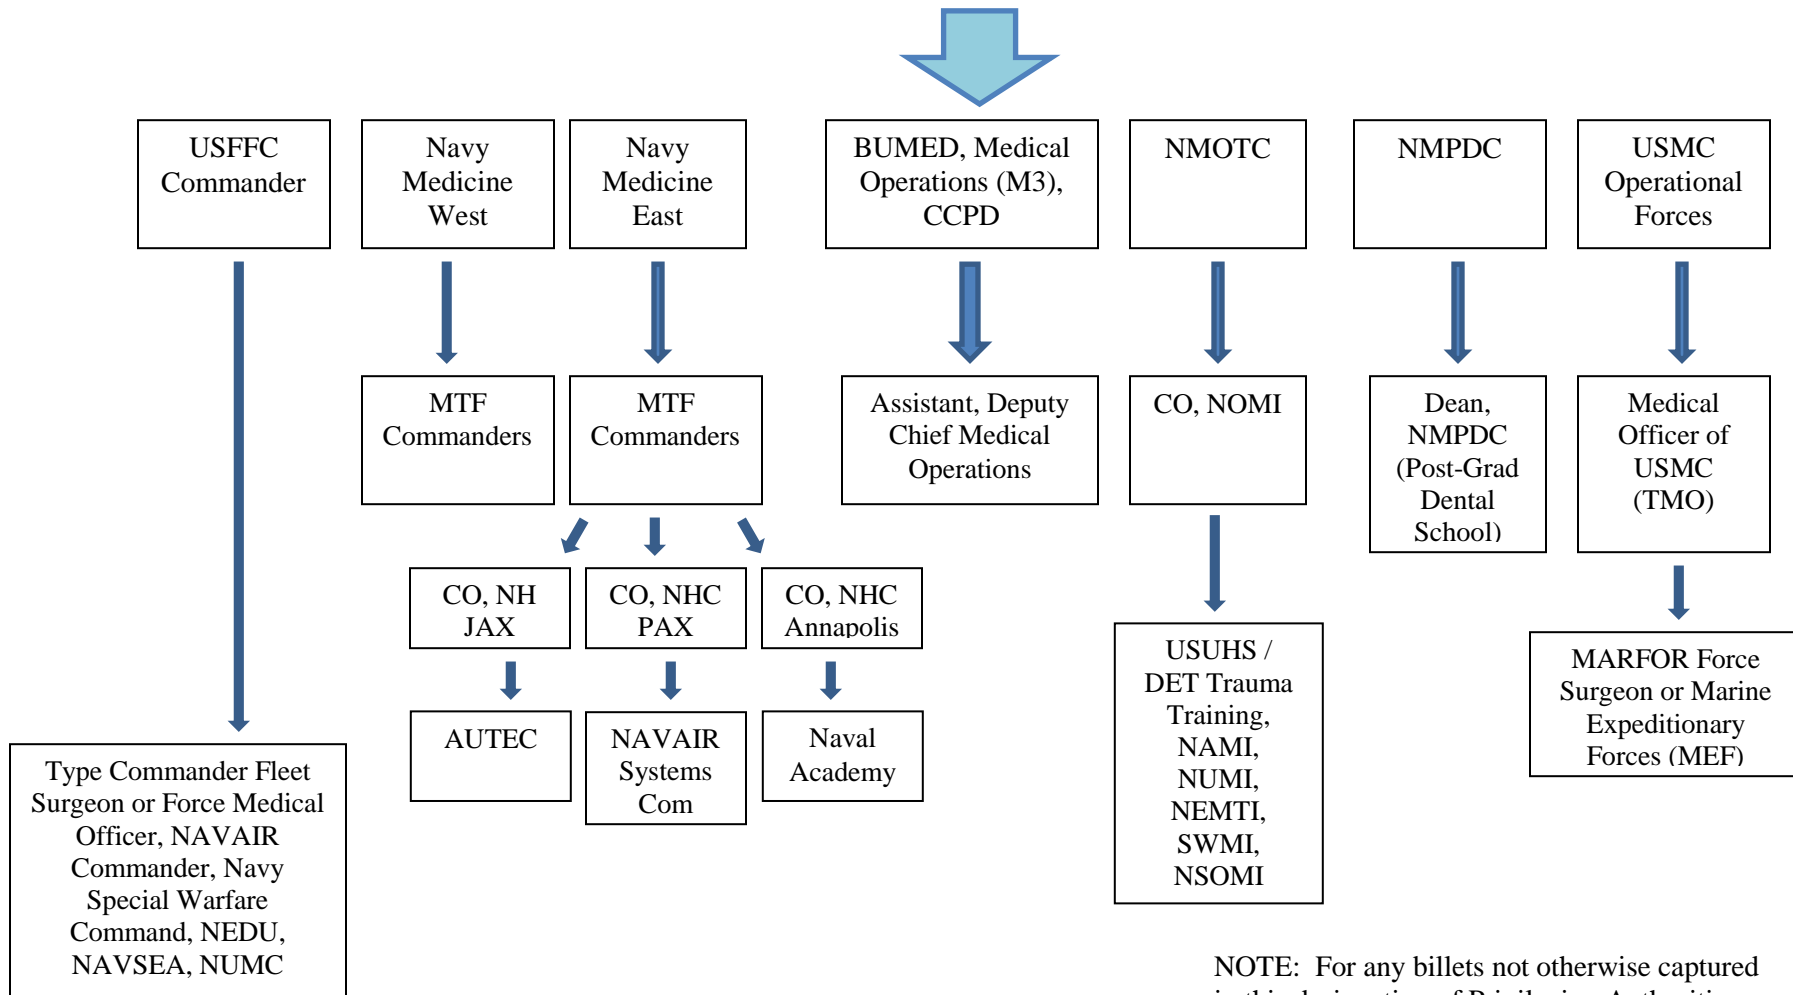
USFFC Commander

Navy Medicine West

Navy Medicine East

BUMED, Medical Operations (M3), CCPD

NMOTC

NMPDC

USMC Operational Forces

MTF Commanders

MTF Commanders

Assistant, Deputy Chief Medical Operations

CO, NOMI

Dean, NMPDC (Post-Grad Dental School)

Medical Officer of USMC (TMO)

CO, NH JAX

CO, NHC PAX

CO, NHC Annapolis

USUHS / DET Trauma Training, NAMI, NUMI, NEMTI, SWMI, NSOMI

MARFOR Force Surgeon or Marine Expeditionary Forces (MEF)

AUTEC

NAVAIR Systems Com

Naval Academy

Type Commander Fleet Surgeon or Force Medical Officer, NAVAIR Commander, Navy Special Warfare Command, NEDU, NAVSEA, NUMC

NOTE: For any billets not otherwise captured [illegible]